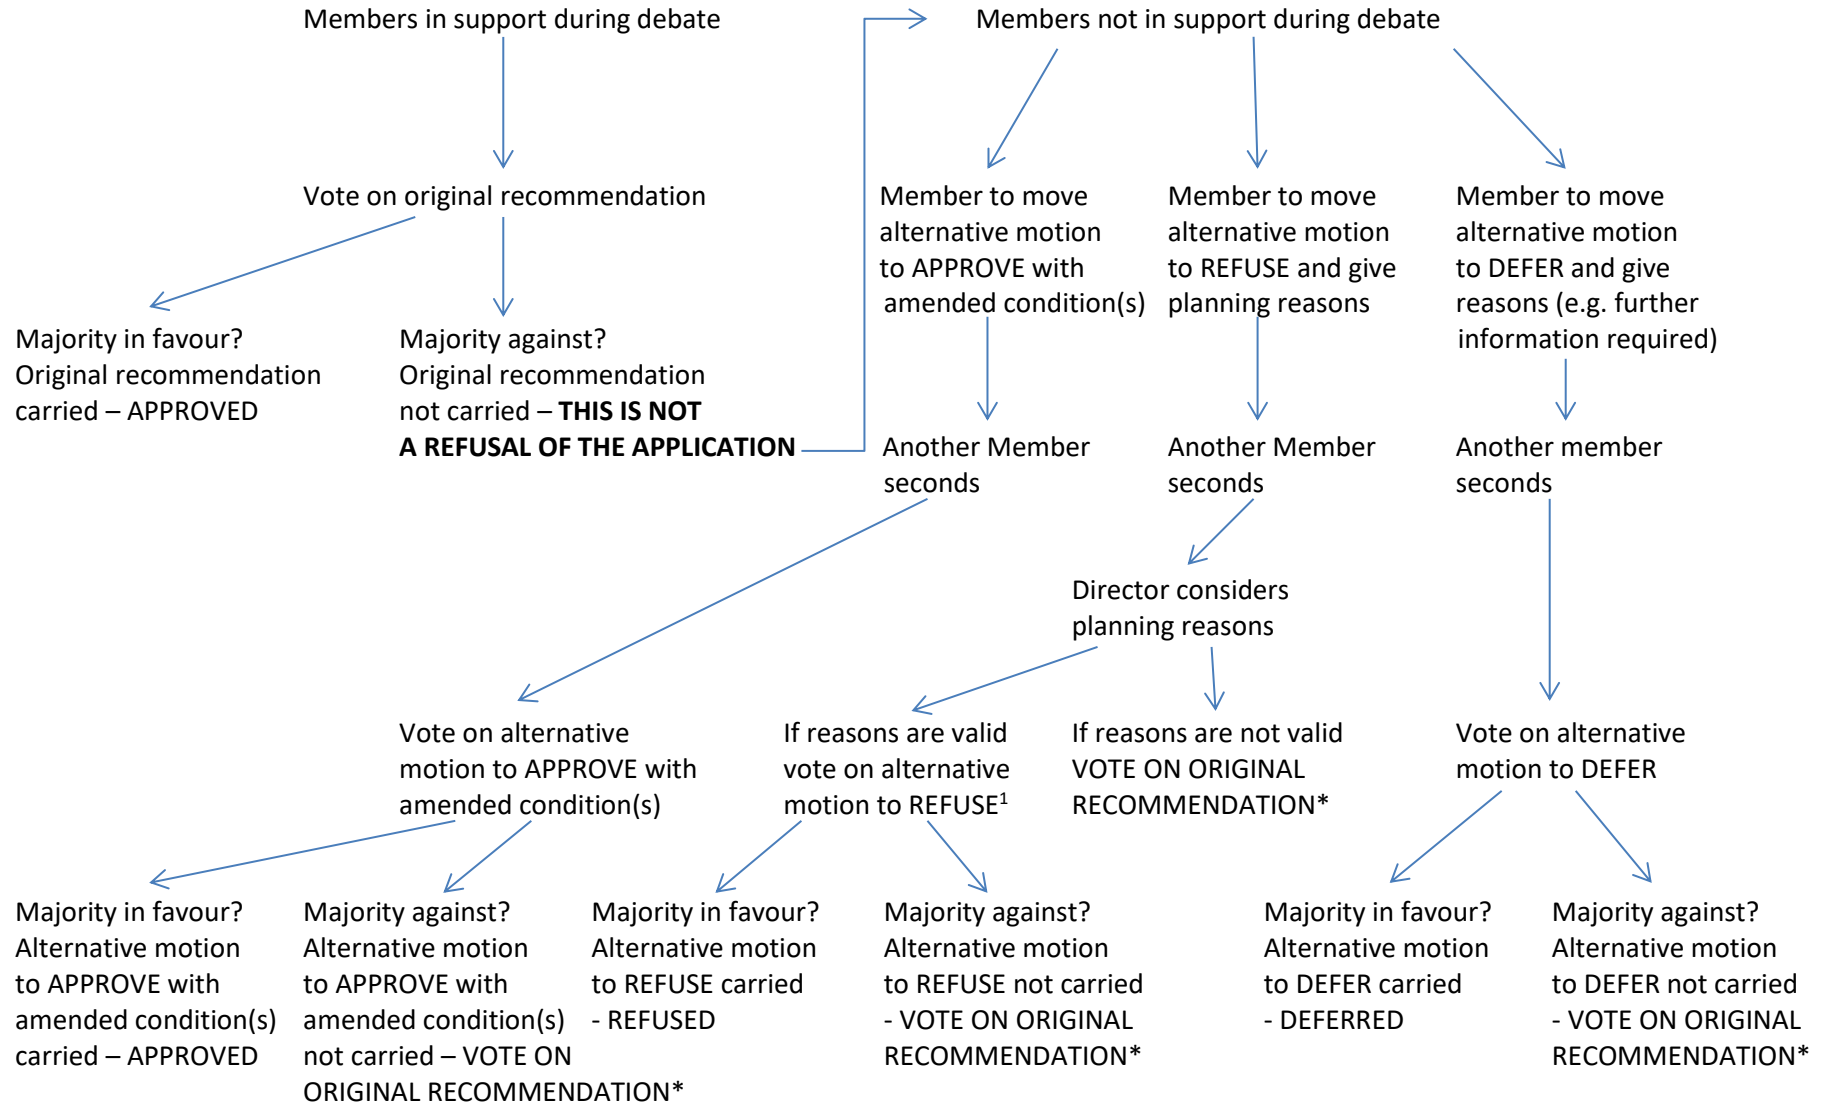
Members in support during debate

Members not in support during debate

Vote on original recommendation

Member to move alternative motion to APPROVE with amended condition(s)

Member to move alternative motion to REFUSE and give planning reasons

Member to move alternative motion to DEFER and give reasons (e.g. further information required)

Majority in favour? Original recommendation carried – APPROVED

Majority against? Original recommendation not carried – **THIS IS NOT A REFUSAL OF THE APPLICATION**

Another Member seconds

Another Member seconds

Another member seconds

Director considers planning reasons

Vote on alternative motion to APPROVE with amended condition(s)

If reasons are valid vote on alternative motion to REFUSE$^1$

If reasons are not valid VOTE ON ORIGINAL RECOMMENDATION*

Vote on alternative motion to DEFER

Majority in favour? Alternative motion to APPROVE with amended condition(s) carried – APPROVED

Majority against? Alternative motion to APPROVE with amended condition(s) not carried – VOTE ON ORIGINAL RECOMMENDATION*

Majority in favour? Alternative motion to REFUSE carried - REFUSED

Majority against? Alternative motion to REFUSE not carried - VOTE ON ORIGINAL RECOMMENDATION*

Majority in favour? Alternative motion to DEFER carried - DEFERRED

Majority against? Alternative motion to DEFER not carried - VOTE ON ORIGINAL RECOMMENDATION*